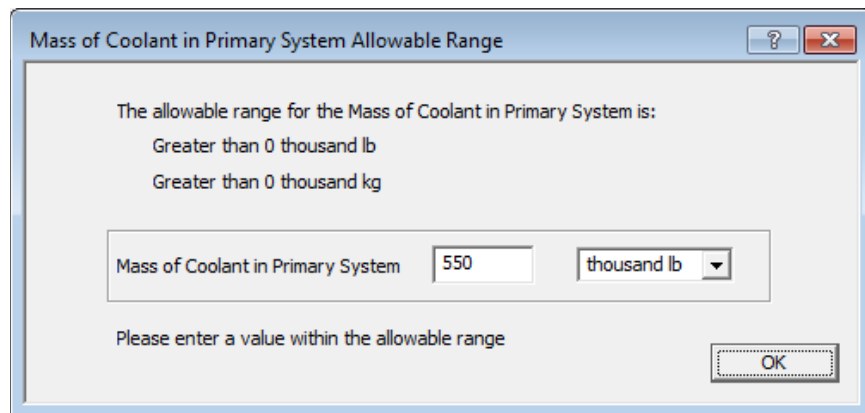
Mass of Coolant in Primary System Allowable Range

?

The allowable range for the Mass of Coolant in Primary System is:

Greater than 0 thousand lb

Greater than 0 thousand kg

Mass of Coolant in Primary System 550 thousand lb

Please enter a value within the allowable range

OK